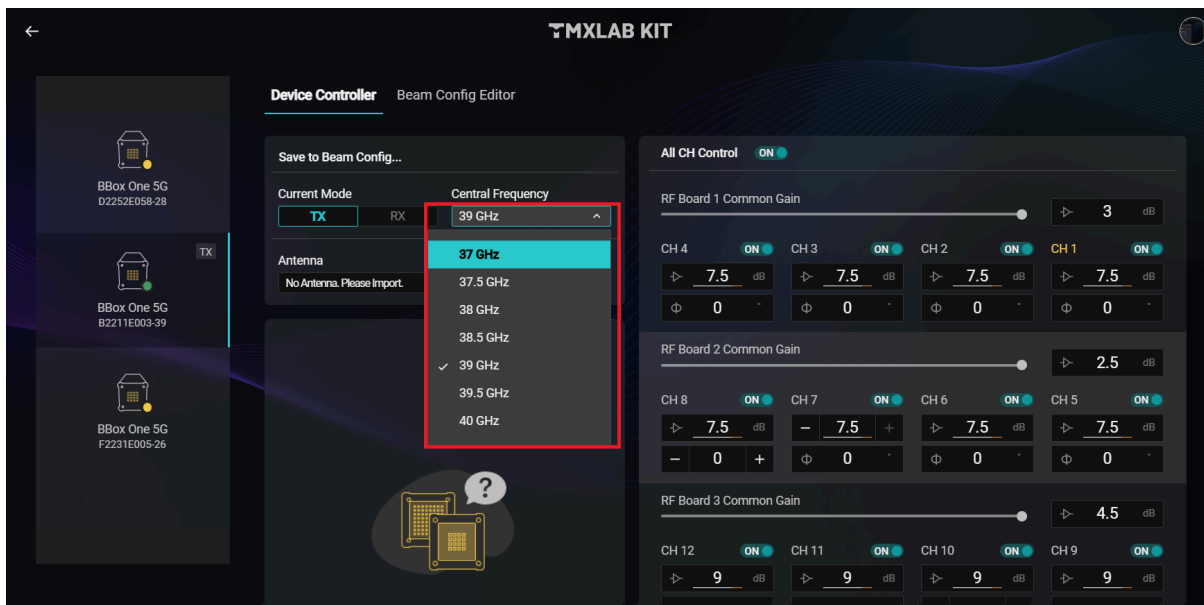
←
TMXLAB KIT

BBox One 5G
D2252E058-28

TX
BBox One 5G
B2211E003-39

BBox One 5G
F2231E005-26

Device Controller Beam Config Editor

Save to Beam Config...

Current Mode
TX RX

Central Frequency
39 GHz

Antenna
No Antenna. Please Import.

37 GHz
37.5 GHz
38 GHz
38.5 GHz
✓ 39 GHz
39.5 GHz
40 GHz

?

All CH Control ON

RF Board 1 Common Gain
3 dB

CH 4 ON CH 3 ON CH 2 ON CH 1 ON
7.5 dB 7.5 dB 7.5 dB 7.5 dB
Φ 0 ° Φ 0 ° Φ 0 ° Φ 0 °

RF Board 2 Common Gain
2.5 dB

CH 8 ON CH 7 ON CH 6 ON CH 5 ON
7.5 dB − 7.5 + 7.5 dB 7.5 dB
− 0 + Φ 0 ° Φ 0 ° Φ 0 °

RF Board 3 Common Gain
4.5 dB

CH 12 ON CH 11 ON CH 10 ON CH 9 ON
9 dB 9 dB 9 dB 9 dB